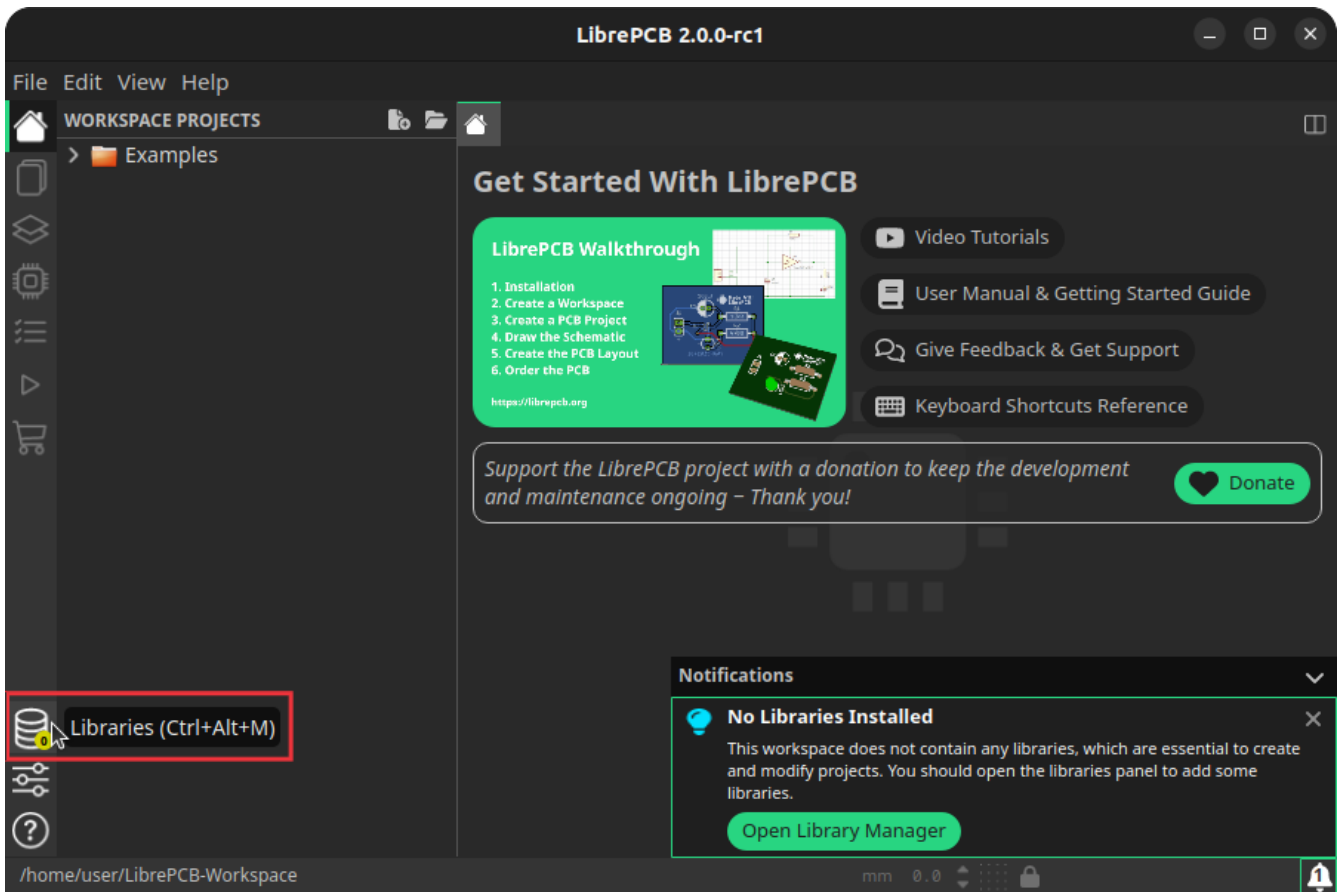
LibrePCB 2.0.0-rc1

File Edit View Help

WORKSPACE PROJECTS

Examples

Get Started With LibrePCB

LibrePCB Walkthrough

1. Installation
2. Create a Workspace
3. Create a PCB Project
4. Draw the Schematic
5. Create the PCB Layout
6. Order the PCB

https://librepcb.org

Video Tutorials

User Manual & Getting Started Guide

Give Feedback & Get Support

Keyboard Shortcuts Reference

Support the LibrePCB project with a donation to keep the development and maintenance ongoing – Thank you!

Donate

Notifications

No Libraries Installed

This workspace does not contain any libraries, which are essential to create and modify projects. You should open the libraries panel to add some libraries.

Open Library Manager

0

Libraries (Ctrl+Alt+M)

/home/user/LibrePCB-Workspace

mm 0.0